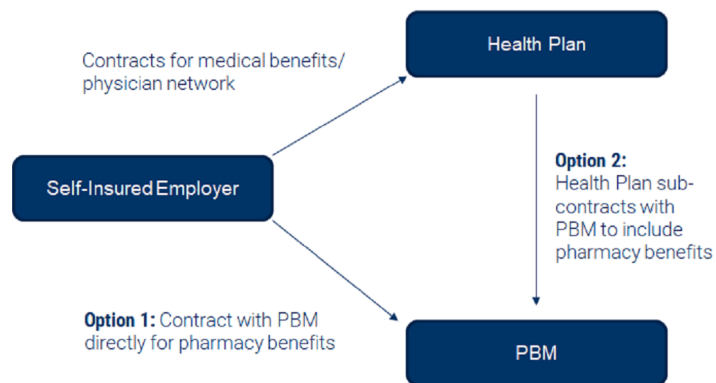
Contracts for medical benefits/ physician network

Health Plan

Self-Insured Employer

Option 2: Health Plan subcontracts with PBM to include pharmacy benefits

Option 1: Contract with PBM directly for pharmacy benefits

PBM